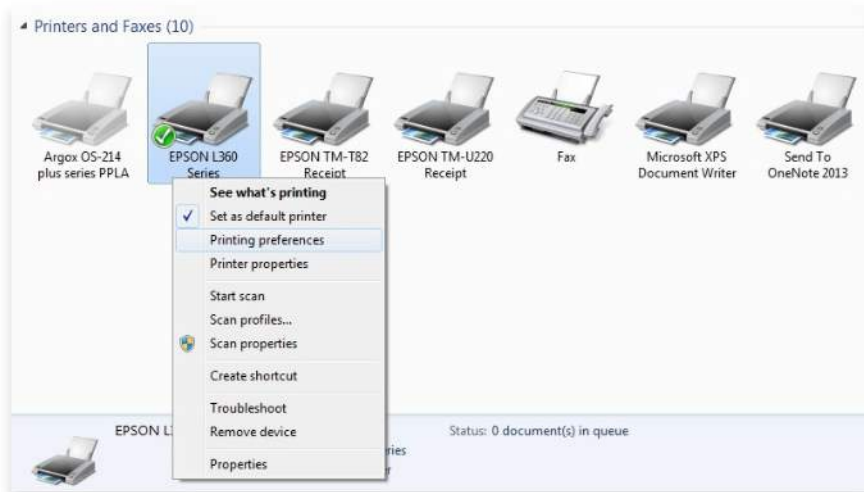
Printers and Faxes (10)

Argox OS-214 plus series PPLA

EPSON L360 Series

EPSON TM-T82 Receipt

EPSON TM-U220 Receipt

Fax

Microsoft XPS Document Writer

Send To OneNote 2013

See what's printing
Set as default printer
Printing preferences
Printer properties
Start scan
Scan profiles...
Scan properties
Create shortcut
Troubleshoot
Remove device
Properties

EPSON L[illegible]

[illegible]ries

Status: 0 document(s) in queue